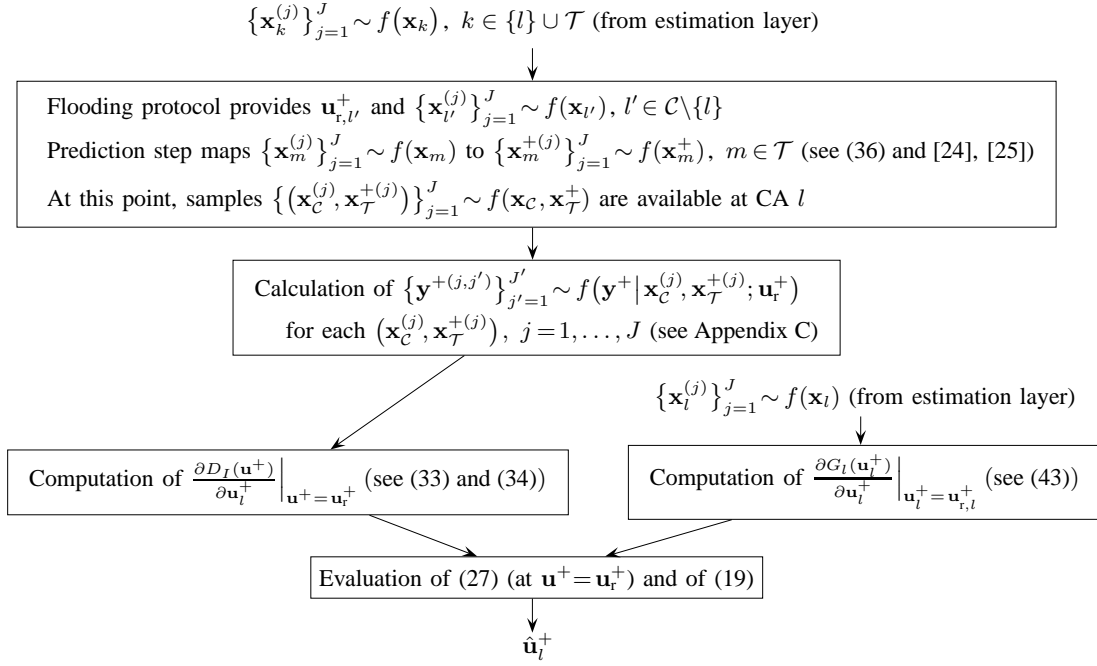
$\{\mathbf{x}_k^{(j)}\}_{j=1}^{J} \sim f(\mathbf{x}_k),\ k \in \{l\} \cup \mathcal{T}$ (from estimation layer)

Flooding protocol provides $\mathbf{u}_{\mathrm{r},l'}^{+}$ and $\{\mathbf{x}_{l'}^{(j)}\}_{j=1}^{J} \sim f(\mathbf{x}_{l'}),\ l' \in \mathcal{C}\backslash\{l\}$

Prediction step maps $\{\mathbf{x}_m^{(j)}\}_{j=1}^{J} \sim f(\mathbf{x}_m)$ to $\{\mathbf{x}_m^{+(j)}\}_{j=1}^{J} \sim f(\mathbf{x}_m^{+}),\ m \in \mathcal{T}$ (see (36) and [24], [25])

At this point, samples $\{(\mathbf{x}_{\mathcal{C}}^{(j)}, \mathbf{x}_{\mathcal{T}}^{+(j)})\}_{j=1}^{J} \sim f(\mathbf{x}_{\mathcal{C}}, \mathbf{x}_{\mathcal{T}}^{+})$ are available at CA $l$

Calculation of $\{\mathbf{y}^{+(j,j')}\}_{j'=1}^{J'} \sim f(\mathbf{y}^{+}|\mathbf{x}_{\mathcal{C}}^{(j)}, \mathbf{x}_{\mathcal{T}}^{+(j)}; \mathbf{u}_{\mathrm{r}}^{+})$ for each $(\mathbf{x}_{\mathcal{C}}^{(j)}, \mathbf{x}_{\mathcal{T}}^{+(j)}),\ j=1,\ldots,J$ (see Appendix C)

$\{\mathbf{x}_l^{(j)}\}_{j=1}^{J} \sim f(\mathbf{x}_l)$ (from estimation layer)

Computation of $\frac{\partial D_I(\mathbf{u}^{+})}{\partial \mathbf{u}_l^{+}}\Big|_{\mathbf{u}^{+}=\mathbf{u}_{\mathrm{r}}^{+}}$ (see (33) and (34))

Computation of $\frac{\partial G_l(\mathbf{u}_l^{+})}{\partial \mathbf{u}_l^{+}}\Big|_{\mathbf{u}_l^{+}=\mathbf{u}_{\mathrm{r},l}^{+}}$ (see (43))

Evaluation of (27) (at $\mathbf{u}^{+}=\mathbf{u}_{\mathrm{r}}^{+}$) and of (19)

$\hat{\mathbf{u}}_l^{+}$